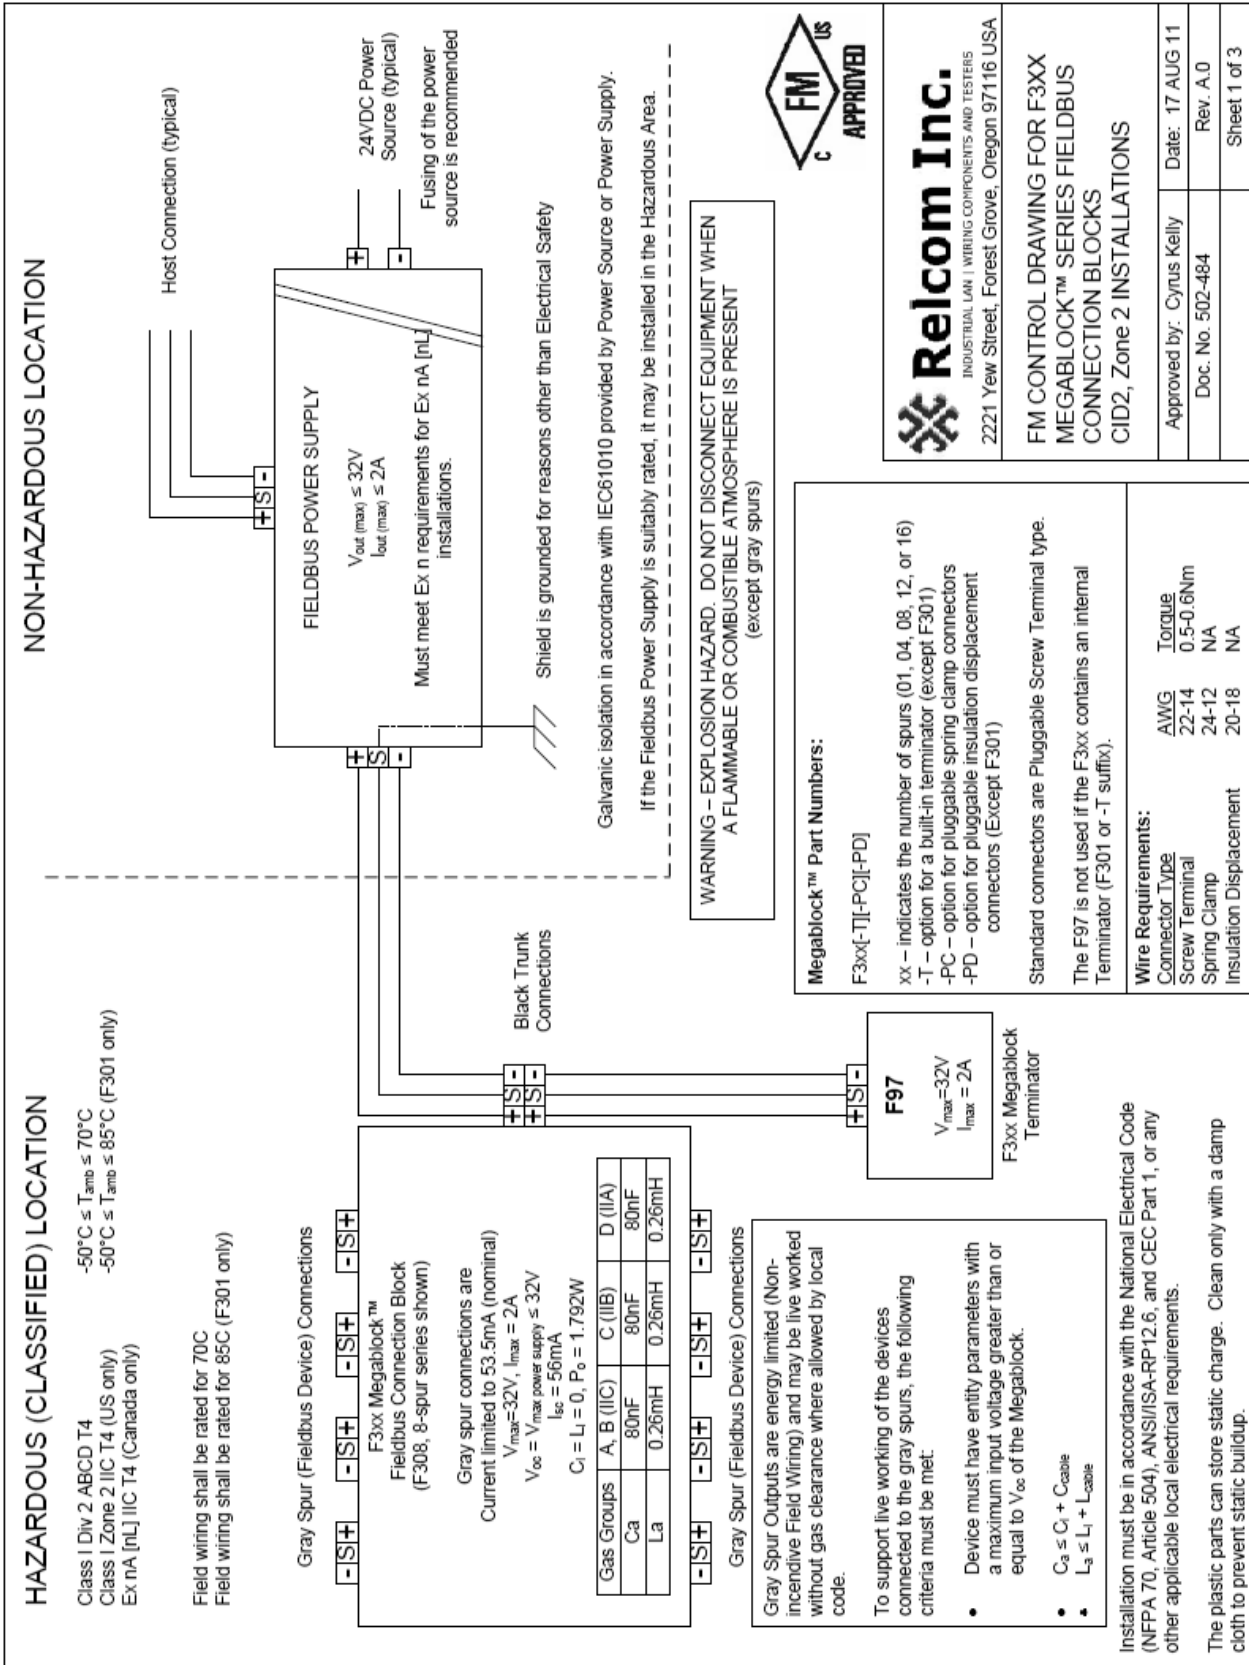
NON-HAZARDOUS LOCATION

Host Connection (typical)

24VDC Power Source (typical)

Fusing of the power source is recommended

FIELDBUS POWER SUPPLY

$V_{out\ (max)} \leq 32V$
$I_{out\ (max)} \leq 2A$

Must meet Ex n requirements for Ex nA [nL] installations.

+ S -

+ -

+ S -

Shield is grounded for reasons other than Electrical Safety

Galvanic isolation in accordance with IEC61010 provided by Power Source or Power Supply.

If the Fieldbus Power Supply is suitably rated, it may be installed in the Hazardous Area.

WARNING – EXPLOSION HAZARD. DO NOT DISCONNECT EQUIPMENT WHEN A FLAMMABLE OR COMBUSTIBLE ATMOSPHERE IS PRESENT (except gray spurs)

FM C US APPROVED

Relcom Inc.
INDUSTRIAL LAN | WIRING COMPONENTS AND TESTERS
2221 Yew Street, Forest Grove, Oregon 97116 USA

FM CONTROL DRAWING FOR F3XX MEGABLOCK™ SERIES FIELDBUS CONNECTION BLOCKS CID2, Zone 2 INSTALLATIONS

| Approved by: Cyrus Kelly | Date: 17 AUG 11 |
|---|---|
| Doc. No. 502-484 | Rev. A.0 |
| | Sheet 1 of 3 |

HAZARDOUS (CLASSIFIED) LOCATION

Class I Div 2 ABCD T4
Class I Zone 2 IIC T4 (US only)
Ex nA [nL] IIC T4 (Canada only)

-50°C ≤ $T_{amb}$ ≤ 70°C
-50°C ≤ $T_{amb}$ ≤ 85°C (F301 only)

Field wiring shall be rated for 70C
Field wiring shall be rated for 85C (F301 only)

Gray Spur (Fieldbus Device) Connections

- S + - S + - S + - S +

F3xx Megablock™
Fieldbus Connection Block
(F308, 8-spur series shown)

Gray spur connections are
Current limited to 53.5mA (nominal)
$V_{max}$=32V, $I_{max}$ = 2A
$V_{oc}$ = $V_{max\ power\ supply}$ ≤ 32V
$I_{sc}$ = 56mA
$C_i = L_i = 0$, $P_o$ = 1.792W

| Gas Groups | A, B (IIC) | C (IIB) | D (IIA) |
|---|---|---|---|
| Ca | 80nF | 80nF | 80nF |
| La | 0.26mH | 0.26mH | 0.26mH |

- S + - S + - S + - S +

Gray Spur (Fieldbus Device) Connections

+ S -
+ S -

Black Trunk Connections

+ S -
F97
$V_{max}$=32V
$I_{max}$ = 2A

F3xx Megablock Terminator

Gray Spur Outputs are energy limited (Non-incendive Field Wiring) and may be live worked without gas clearance where allowed by local code.

To support live working of the devices connected to the gray spurs, the following criteria must be met:

• Device must have entity parameters with a maximum input voltage greater than or equal to $V_{oc}$ of the Megablock.

• $C_a \leq C_i + C_{cable}$
• $L_a \leq L_i + L_{cable}$

Megablock™ Part Numbers:

F3xx[-T][-PC][-PD]

xx – indicates the number of spurs (01, 04, 08, 12, or 16)
-T – option for a built-in terminator (except F301)
-PC – option for pluggable spring clamp connectors
-PD – option for pluggable insulation displacement connectors (Except F301)

Standard connectors are Pluggable Screw Terminal type.

The F97 is not used if the F3xx contains an internal Terminator (F301 or -T suffix).

Wire Requirements:

| Connector Type | AWG | Torque |
|---|---|---|
| Screw Terminal | 22-14 | 0.5-0.6Nm |
| Spring Clamp | 24-12 | NA |
| Insulation Displacement | 20-18 | NA |

Installation must be in accordance with the National Electrical Code (NFPA 70, Article 504), ANSI/ISA-RP12.6, and CEC Part 1, or any other applicable local electrical requirements.

The plastic parts can store static charge. Clean only with a damp cloth to prevent static buildup.